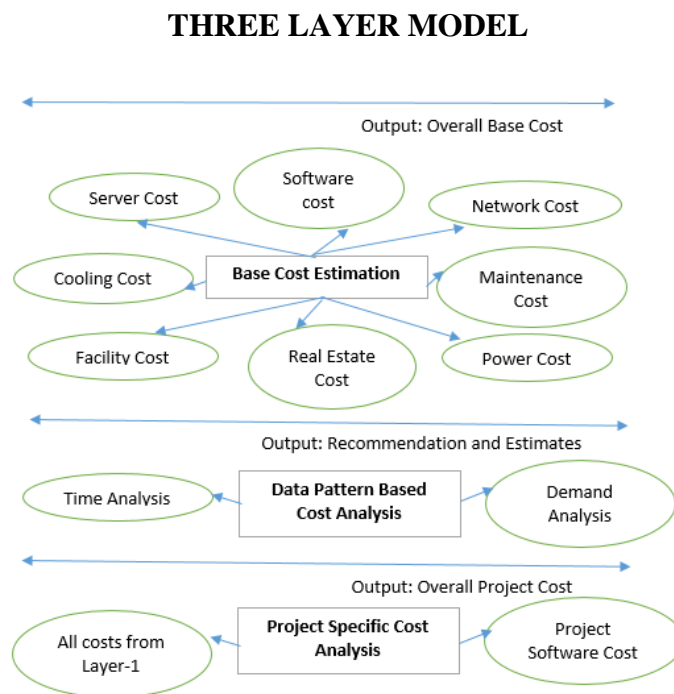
THREE LAYER MODEL

Output: Overall Base Cost

Server Cost

Software cost

Network Cost

Cooling Cost

Base Cost Estimation

Maintenance Cost

Facility Cost

Real Estate Cost

Power Cost

Output: Recommendation and Estimates

Time Analysis

Data Pattern Based Cost Analysis

Demand Analysis

Output: Overall Project Cost

All costs from Layer-1

Project Specific Cost Analysis

Project Software Cost